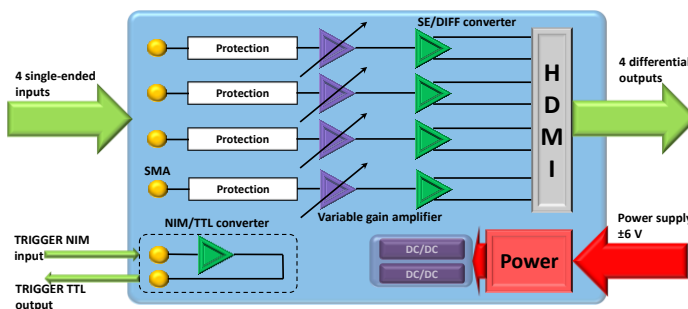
SE/DIFF converter

4 single-ended inputs

Protection

Protection

Protection

SMA

Protection

H
D
M
I

4 differentia
outputs

Variable gain amplifier

NIM/TTL converter

TRIGGER NIM input

TRIGGER TTL output

DC/DC

DC/DC

Power

Power suppl
±6 V